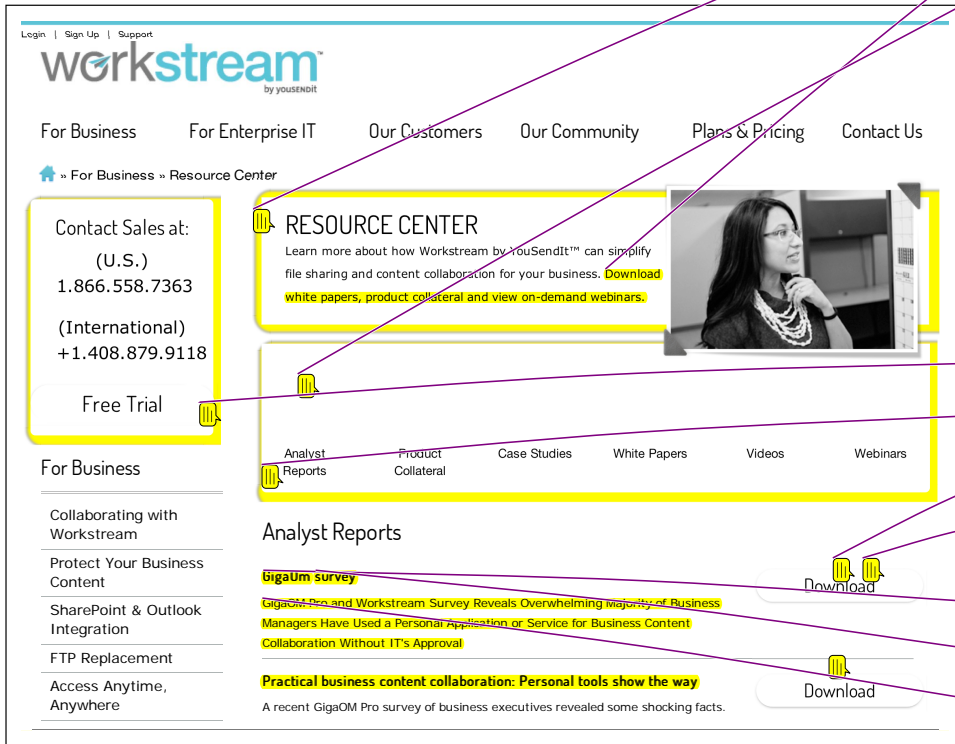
Login | Sign Up | Support

workstream by YOUSENDIT

For Business For Enterprise IT Our Customers Our Community Plans & Pricing Contact Us

» For Business » Resource Center

Contact Sales at:
(U.S.)
1.866.558.7363
(International)
+1.408.879.9118

Free Trial

RESOURCE CENTER

Learn more about how Workstream by YouSendIt™ can simplify file sharing and content collaboration for your business. Download white papers, product collateral and view on-demand webinars.

Analyst Reports | Product Collateral | Case Studies | White Papers | Videos | Webinars

For Business

Collaborating with Workstream

Protect Your Business Content

SharePoint & Outlook Integration

FTP Replacement

Access Anytime, Anywhere

Analyst Reports

GigaOm survey

GigaOM Pro and Workstream Survey Reveals Overwhelming Majority of Business Managers Have Used a Personal Application or Service for Business Content Collaboration Without IT's Approval

Download

Practical business content collaboration: Personal tools show the way

A recent GigaOM Pro survey of business executives revealed some shocking facts.

Download